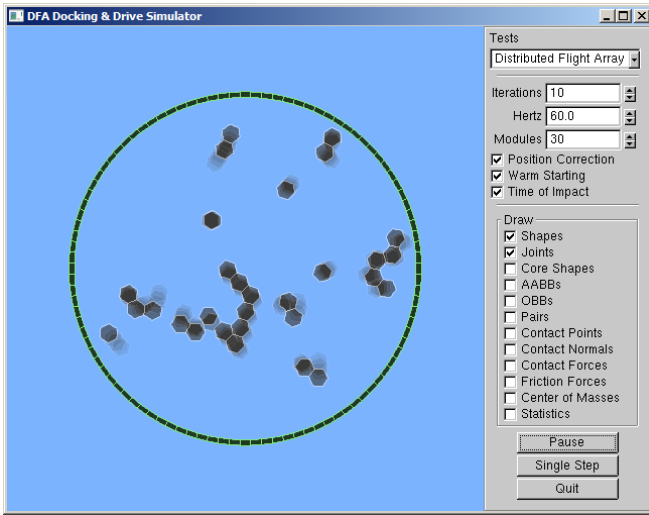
DFA Docking & Drive Simulator

Tests
Distributed Flight Array

Iterations 10
Hertz 60.0
Modules 30
☑ Position Correction
☑ Warm Starting
☑ Time of Impact

Draw
☑ Shapes
☑ Joints
☐ Core Shapes
☐ AABBs
☐ OBBs
☐ Pairs
☐ Contact Points
☐ Contact Normals
☐ Contact Forces
☐ Friction Forces
☐ Center of Masses
☐ Statistics

Pause
Single Step
Quit